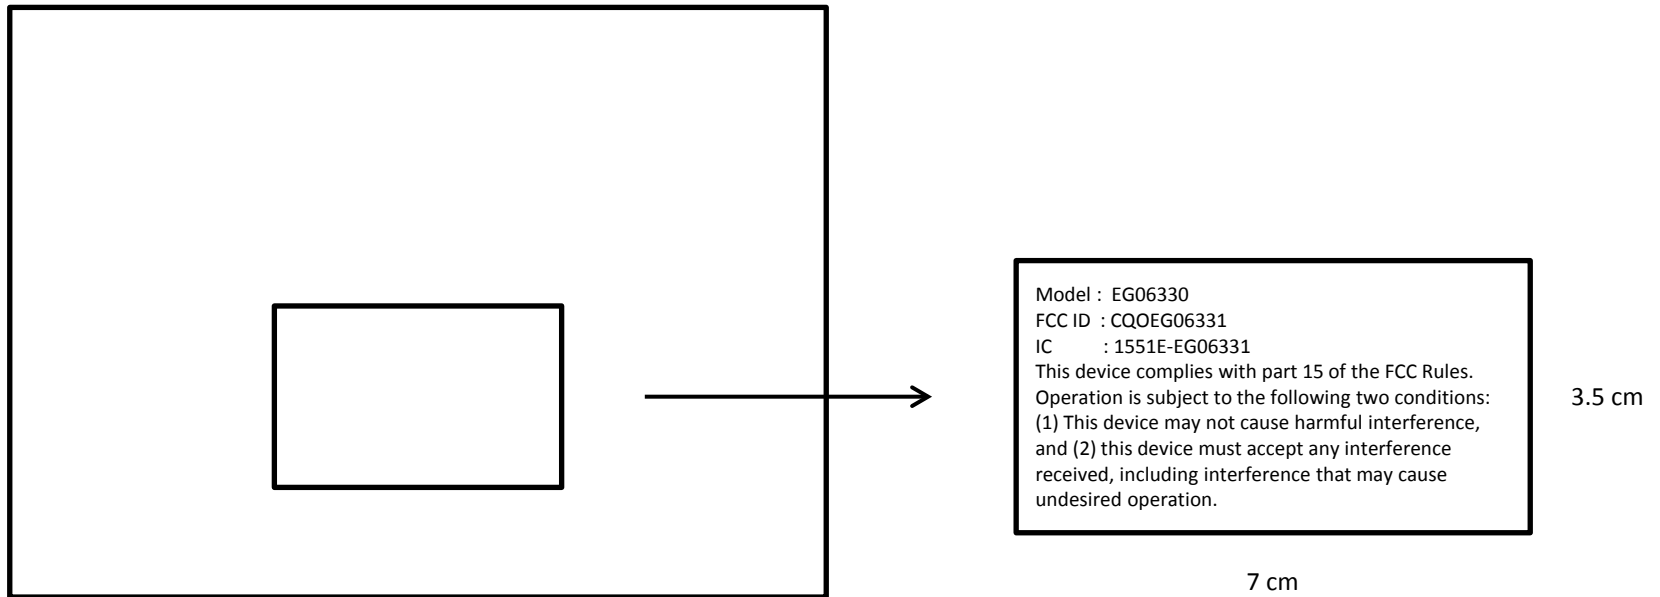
Model : EG06330
FCC ID : CQOEG06331
IC : 1551E-EG06331
This device complies with part 15 of the FCC Rules. Operation is subject to the following two conditions: (1) This device may not cause harmful interference, and (2) this device must accept any interference received, including interference that may cause undesired operation.

3.5 cm

7 cm